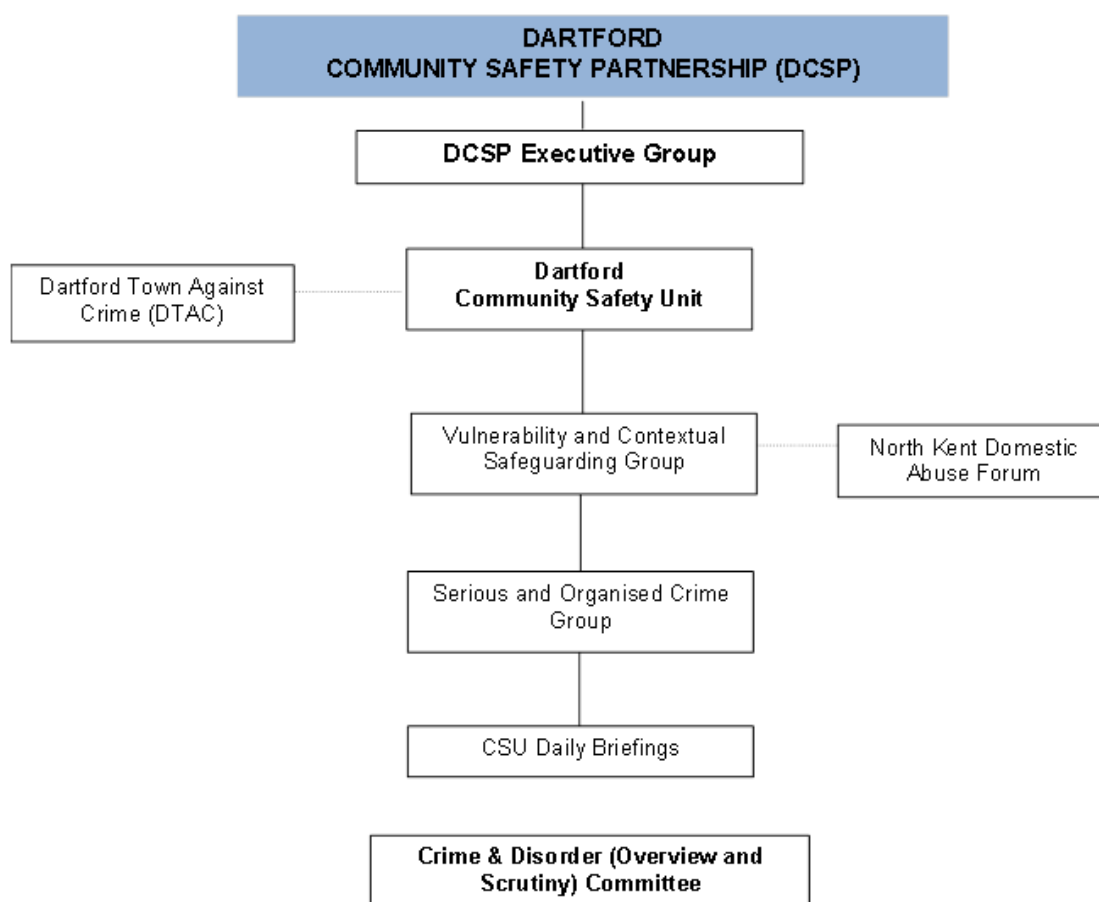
DARTFORD
COMMUNITY SAFETY PARTNERSHIP (DCSP)

DCSP Executive Group

Dartford Town Against Crime (DTAC)

Dartford
Community Safety Unit

Vulnerability and Contextual Safeguarding Group

North Kent Domestic Abuse Forum

Serious and Organised Crime Group

CSU Daily Briefings

Crime & Disorder (Overview and Scrutiny) Committee